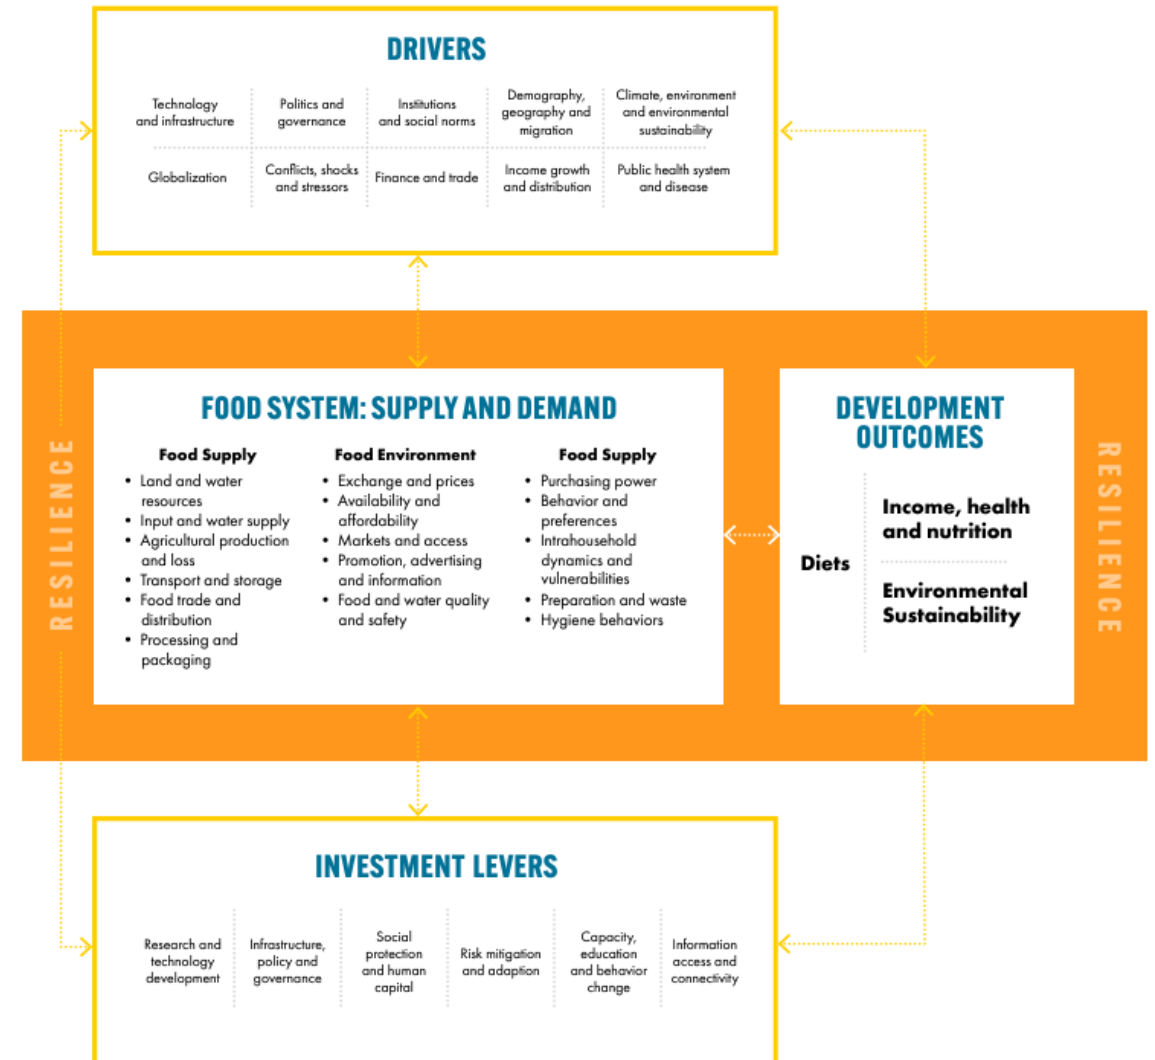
DRIVERS

Technology and infrastructure
Politics and governance
Institutions and social norms
Demography, geography and migration
Climate, environment and environmental sustainability

Globalization
Conflicts, shocks and stressors
Finance and trade
Income growth and distribution
Public health system and disease

RESILIENCE

FOOD SYSTEM: SUPPLY AND DEMAND

Food Supply
• Land and water resources
• Input and water supply
• Agricultural production and loss
• Transport and storage
• Food trade and distribution
• Processing and packaging

Food Environment
• Exchange and prices
• Availability and affordability
• Markets and access
• Promotion, advertising and information
• Food and water quality and safety

Food Supply
• Purchasing power
• Behavior and preferences
• Intrahousehold dynamics and vulnerabilities
• Preparation and waste
• Hygiene behaviors

DEVELOPMENT OUTCOMES

Diets

Income, health and nutrition

Environmental Sustainability

RESILIENCE

INVESTMENT LEVERS

Research and technology development
Infrastructure, policy and governance
Social protection and human capital
Risk mitigation and adaption
Capacity, education and behavior change
Information access and connectivity